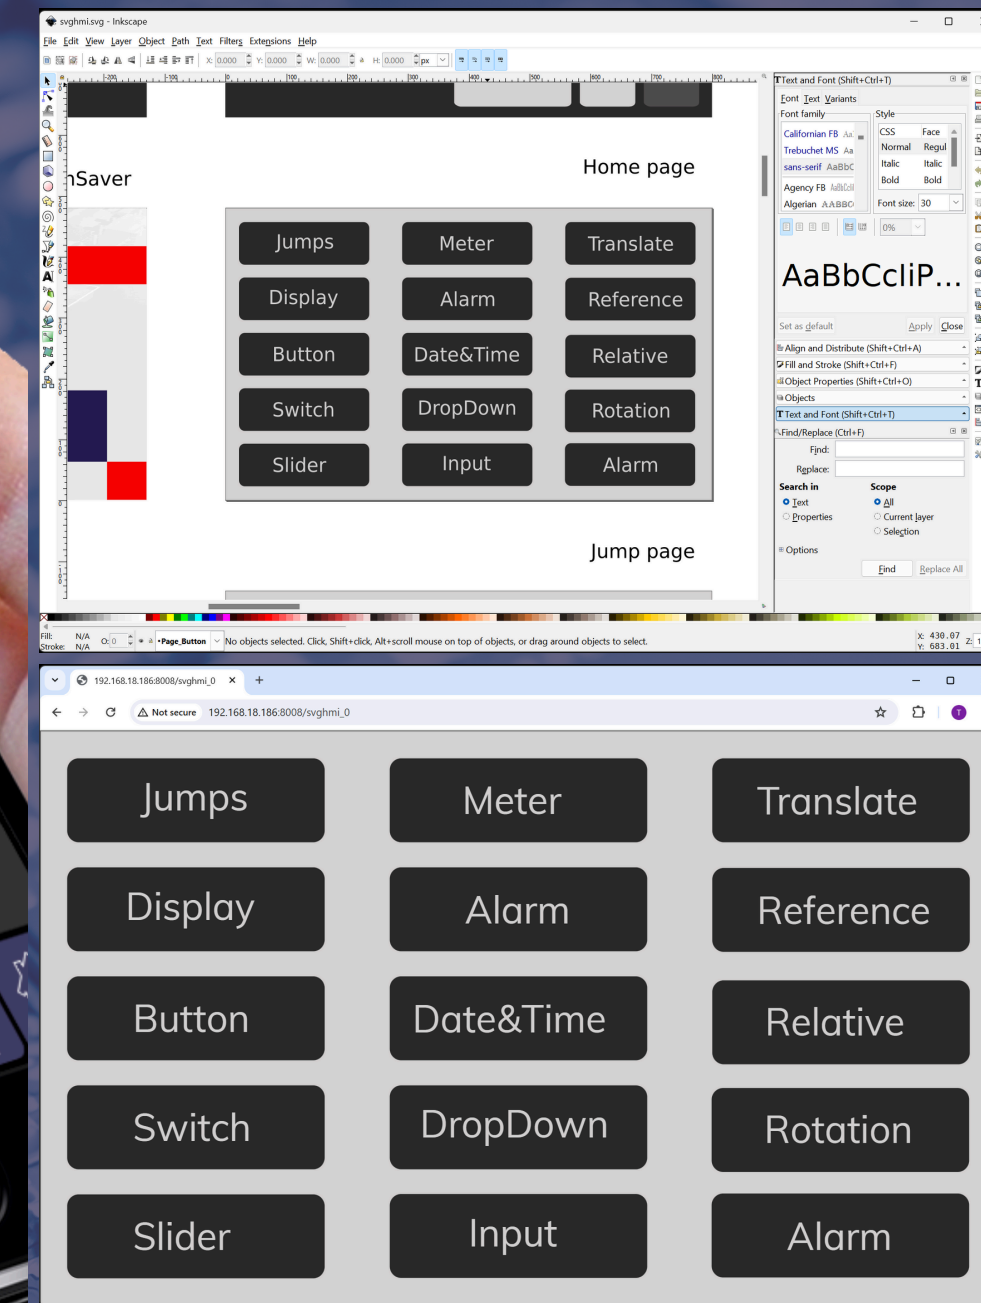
svghmi.svg - Inkscape

File Edit View Layer Object Path Text Filters Extensions Help

X: 0.000 Y: 0.000 W: 0.000 H: 0.000 px

-200 -100 0 100 200 300 400 500 600 700 800

nSaver

Home page

| Jumps | Meter | Translate |
|---|---|---|
| Display | Alarm | Reference |
| Button | Date&Time | Relative |
| Switch | DropDown | Rotation |
| Slider | Input | Alarm |

Jump page

Text and Font (Shift+Ctrl+T)

Font Text Variants

Font family

Style

Californian FB Aa
Trebuchet MS Aa
sans-serif AaBbC
Agency FB AaBbCcI
Algerian AABBC

| CSS | Face |
|---|---|
| Normal | Regul |
| Italic | Italic |
| Bold | Bold |

Font size: 30

0%

AaBbCcIiP...

Set as default Apply Close

Align and Distribute (Shift+Ctrl+A)
Fill and Stroke (Shift+Ctrl+F)
Object Properties (Shift+Ctrl+O)
Objects
Text and Font (Shift+Ctrl+T)
Find/Replace (Ctrl+F)

Find:
Replace:

Search in
Text
Properties

Scope
All
Current layer
Selection

Options

Find Replace All

Fill: N/A
Stroke: N/A
O: 0
•Page_Button
No objects selected. Click, Shift+click, Alt+scroll mouse on top of objects, or drag around objects to select.
X: 430.07 Y: 683.01 Z:

192.168.18.186:8008/svghmi_0 ×
+
Not secure 192.168.18.186:8008/svghmi_0
T

| Jumps | Meter | Translate |
|---|---|---|
| Display | Alarm | Reference |
| Button | Date&Time | Relative |
| Switch | DropDown | Rotation |
| Slider | Input | Alarm |